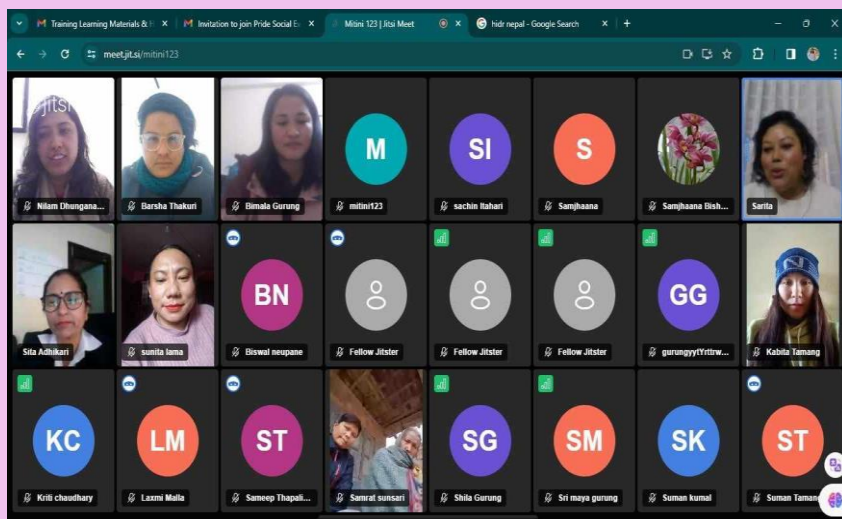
Training Learning Materials & | Invitation to join Pride Social E | Mitini 123 | Jitsi Meet | hidr nepal - Google Search

meet.jit.si/mitini123

jitsi

Nilam Dhungana
Barsha Thakuri
Bimala Gurung
M
mitini123
SI
sachin Itahari
S
Samjhaana
Samjhaana Bish
Sarita

Sita Adhikari
sunita lama
BN
Biswal neupane
Fellow Jitster
Fellow Jitster
Fellow Jitster
GG
gurungyytYrttrw
Kabita Tamang

KC
Kriti chaudhary
LM
Laxmi Malla
ST
Sameep Thapali
Samrat sunsari
SG
Shila Gurung
SM
Sri maya gurung
SK
Suman kumal
ST
Suman Tamang